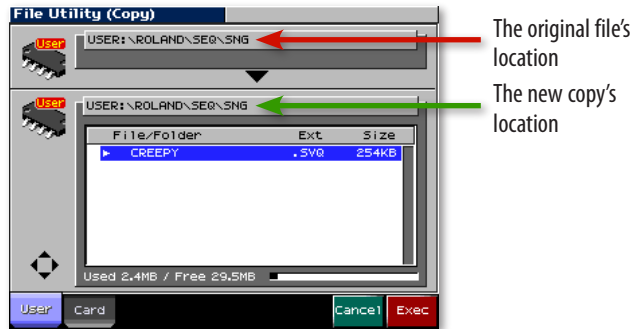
File Utility (Copy)

User

USER:\ROLAND\SEQ\SNG

The original file's location

User

USER:\ROLAND\SEQ\SNG

The new copy's location

| File/Folder | Ext | Size |
|---|---|---|
| ▶ CREEPY | .SVQ | 254KB |

Used 2.4MB / Free 29.5MB

User Card Cancel Exec